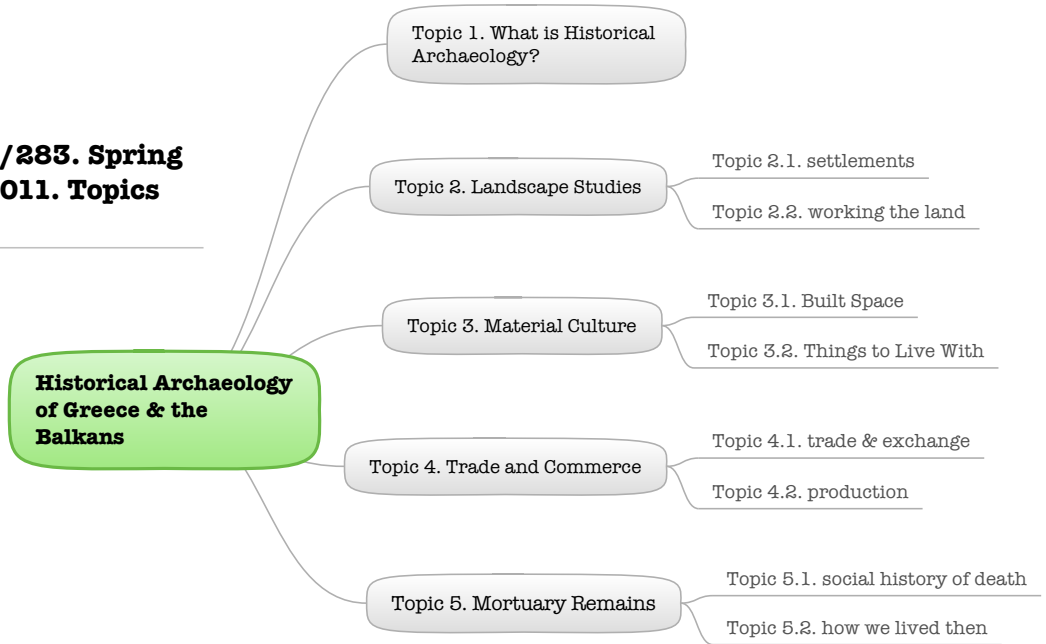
/283. Spring
011. Topics

Historical Archaeology of Greece & the Balkans

Topic 1. What is Historical Archaeology?

Topic 2. Landscape Studies

Topic 2.1. settlements

Topic 2.2. working the land

Topic 3. Material Culture

Topic 3.1. Built Space

Topic 3.2. Things to Live With

Topic 4. Trade and Commerce

Topic 4.1. trade & exchange

Topic 4.2. production

Topic 5. Mortuary Remains

Topic 5.1. social history of death

Topic 5.2. how we lived then